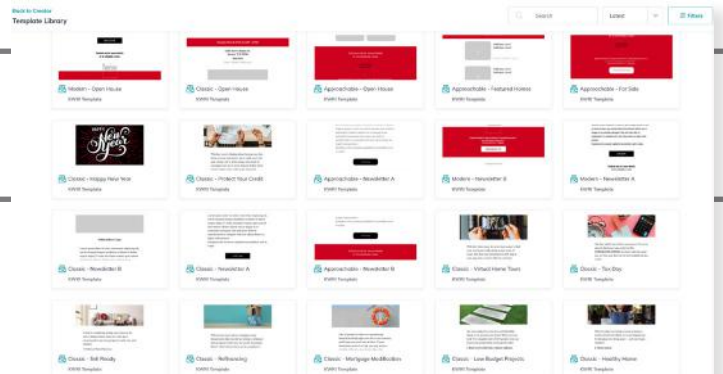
Back to Creator
Template Library

Search
Latest
Filters

Modern - Open House
KWRI Template

Classic - Open House
KWRI Template

Approachable - Open House
KWRI Template

Approachable - Featured Homes
KWRI Template

Approachable - For Sale
KWRI Template

Classic - Happy New Year
KWRI Template

Classic - Protect Your Credit
KWRI Template

Approachable - Newsletter A
KWRI Template

Modern - Newsletter B
KWRI Template

Modern - Newsletter A
KWRI Template

Classic - Newsletter B
KWRI Template

Classic - Newsletter A
KWRI Template

Approachable - Newsletter B
KWRI Template

Classic - Virtual Home Tours
KWRI Template

Classic - Tax Day
KWRI Template

Classic - Sell Ready
KWRI Template

Classic - Refinancing
KWRI Template

Classic - Mortgage Modification
KWRI Template

Classic - Low Budget Projects
KWRI Template

Classic - Healthy Home
KWRI Template